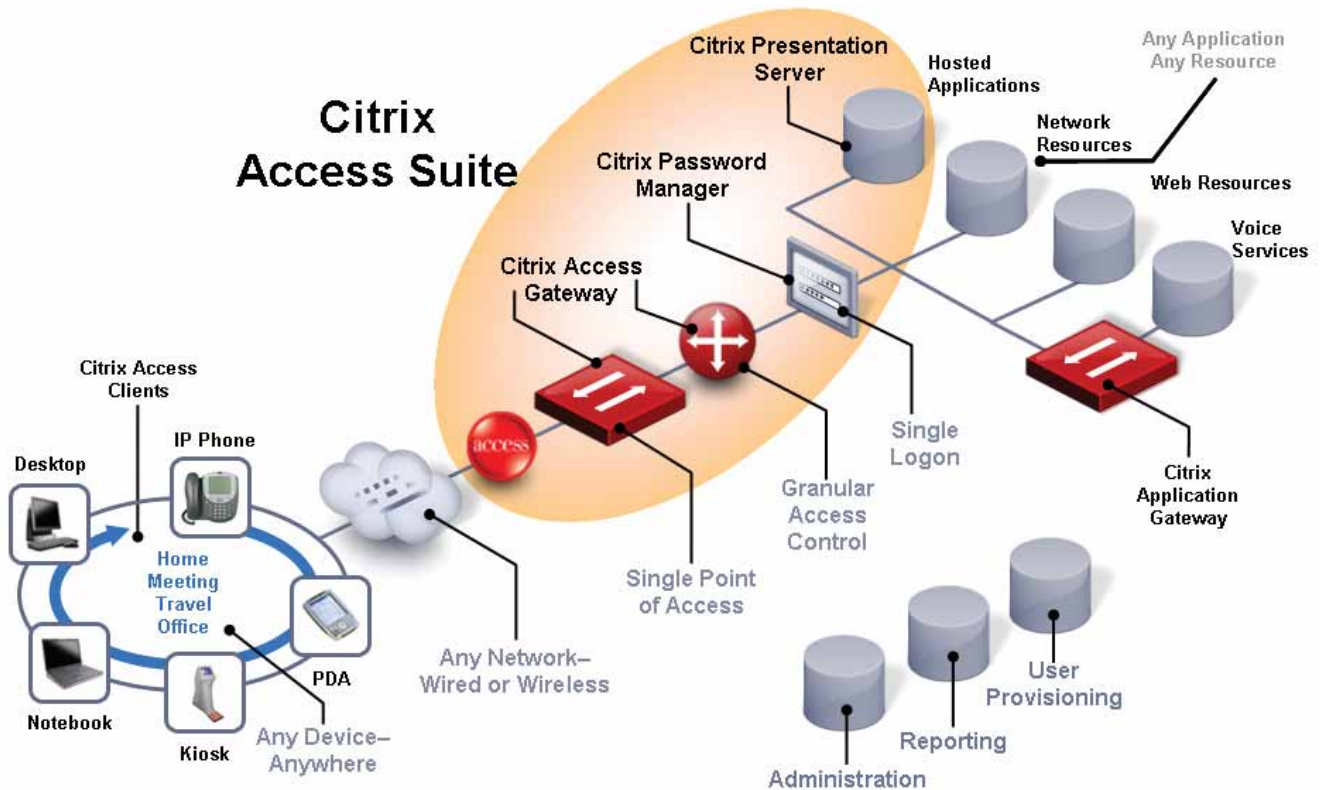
Citrix Access Suite

Citrix Presentation Server

Hosted Applications

Any Application Any Resource

Network Resources

Citrix Password Manager

Web Resources

Voice Services

Citrix Access Gateway

access

Citrix Access Clients

IP Phone

Desktop

Home Meeting Travel Office

PDA

Notebook

Kiosk

Any Device–Anywhere

Any Network–Wired or Wireless

Single Point of Access

Granular Access Control

Single Logon

Citrix Application Gateway

User Provisioning

Reporting

Administration